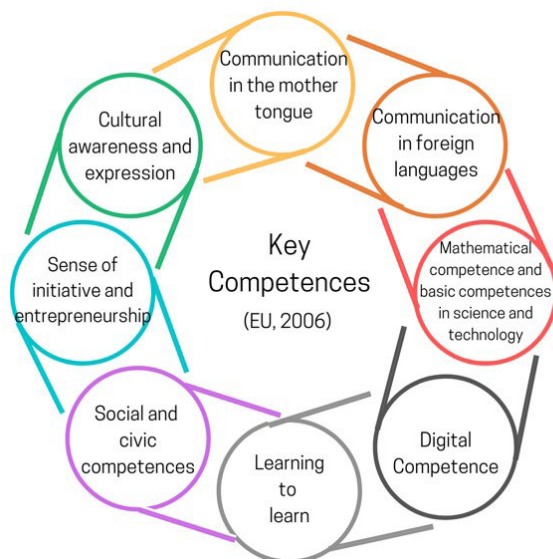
Key Competences
(EU, 2006)

Communication in the mother tongue

Communication in foreign languages

Mathematical competence and basic competences in science and technology

Digital Competence

Learning to learn

Social and civic competences

Sense of initiative and entrepreneurship

Cultural awareness and expression